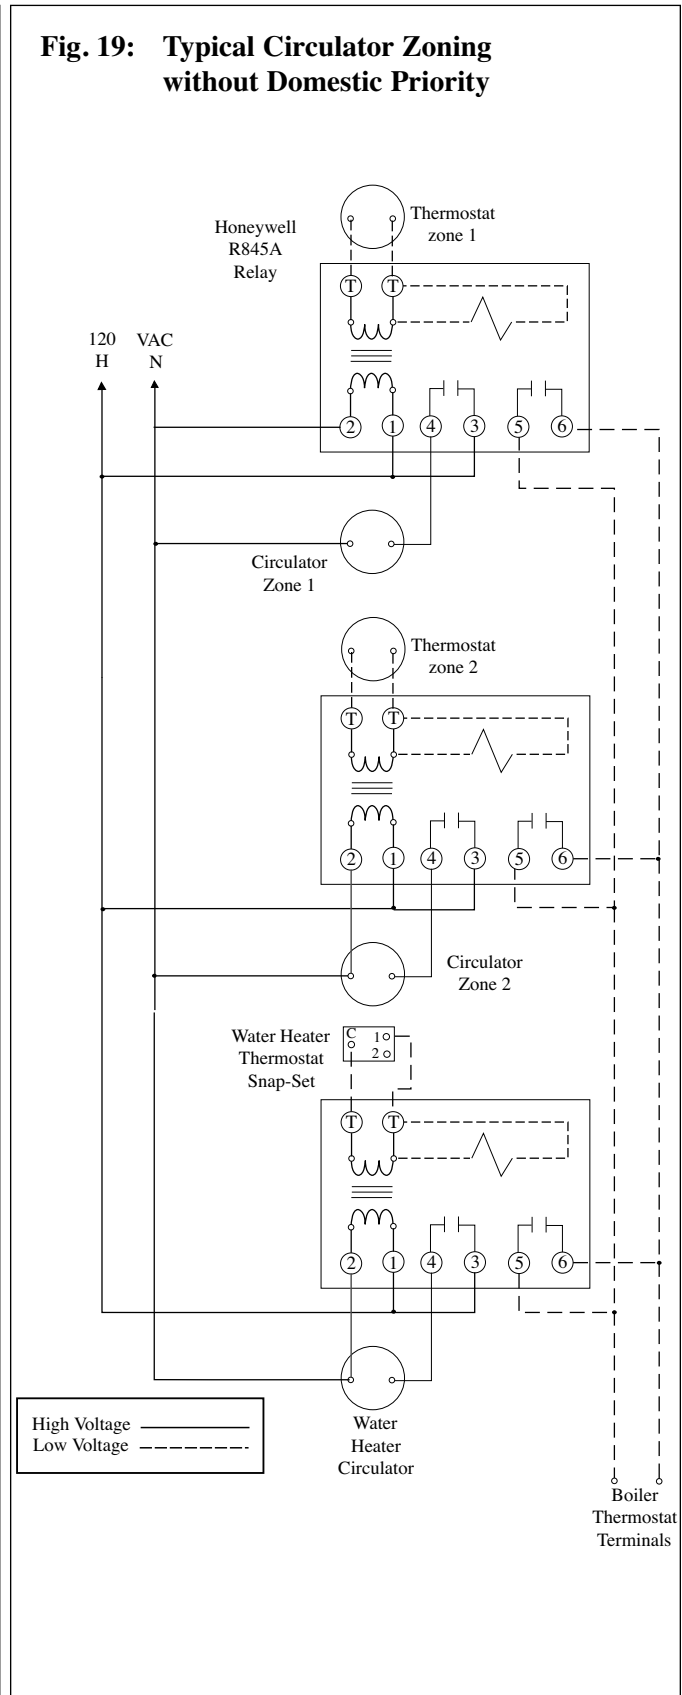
Fig. 19: Typical Circulator Zoning without Domestic Priority

Honeywell R845A Relay

Thermostat zone 1

T T

120 VAC
H N

2 1 4 3 5 6

Circulator Zone 1

Thermostat zone 2

T T

2 1 4 3 5 6

Circulator Zone 2

Water Heater Thermostat Snap-Set

C 1
2

T T

2 1 4 3 5 6

High Voltage
Low Voltage

Water Heater Circulator

Boiler Thermostat Terminals